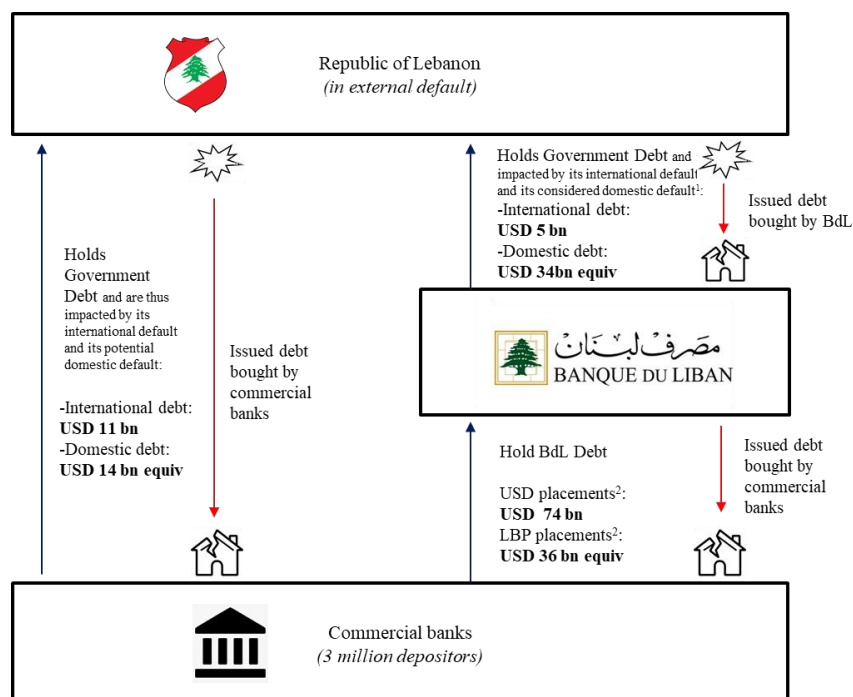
Republic of Lebanon
*(in external default)*

Holds Government Debt and are thus impacted by its international default and its potential domestic default:

-International debt:
**USD 11 bn**
-Domestic debt:
**USD 14 bn equiv**

Issued debt bought by commercial banks

Holds Government Debt and impacted by its international default and its considered domestic default$^1$:
-International debt:
**USD 5 bn**
-Domestic debt:
**USD 34bn equiv**

Issued debt bought by BdL

مصرف لبنان
BANQUE DU LIBAN

Hold BdL Debt

USD placements$^2$:
**USD 74 bn**
LBP placements$^2$:
**USD 36 bn equiv**

Issued debt bought by commercial banks

Commercial banks
*(3 million depositors)*